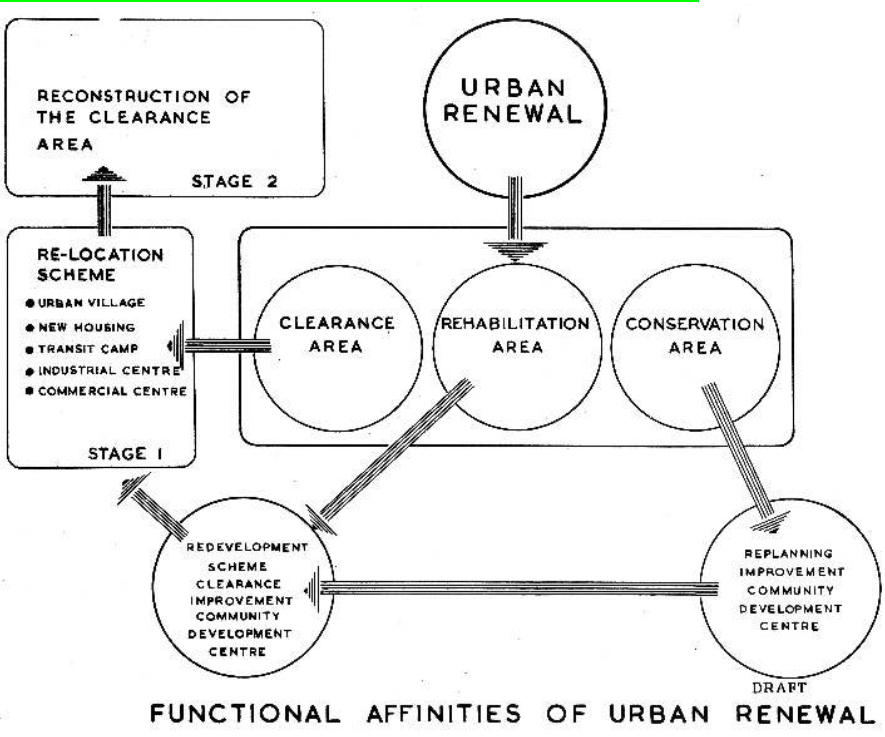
RECONSTRUCTION OF THE CLEARANCE AREA

STAGE 2

URBAN RENEWAL

RE-LOCATION SCHEME
• URBAN VILLAGE
• NEW HOUSING
• TRANSIT CAMP
• INDUSTRIAL CENTRE
• COMMERCIAL CENTRE

STAGE 1

CLEARANCE AREA

REHABILITATION AREA

CONSERVATION AREA

REDEVELOPMENT SCHEME CLEARANCE IMPROVEMENT COMMUNITY DEVELOPMENT CENTRE

REPLANNING IMPROVEMENT COMMUNITY DEVELOPMENT CENTRE

DRAFT

FUNCTIONAL AFFINITIES OF URBAN RENEWAL